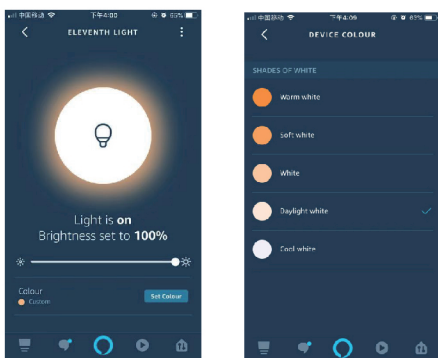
中国移动 下午4:00 65%

ELEVENTH LIGHT

Light is on
Brightness set to 100%

Colour
Custom

Set Colour

中国移动 下午4:09 65%

DEVICE COLOUR

SHADES OF WHITE

Warm white

Soft white

White

Daylight white

Cool white